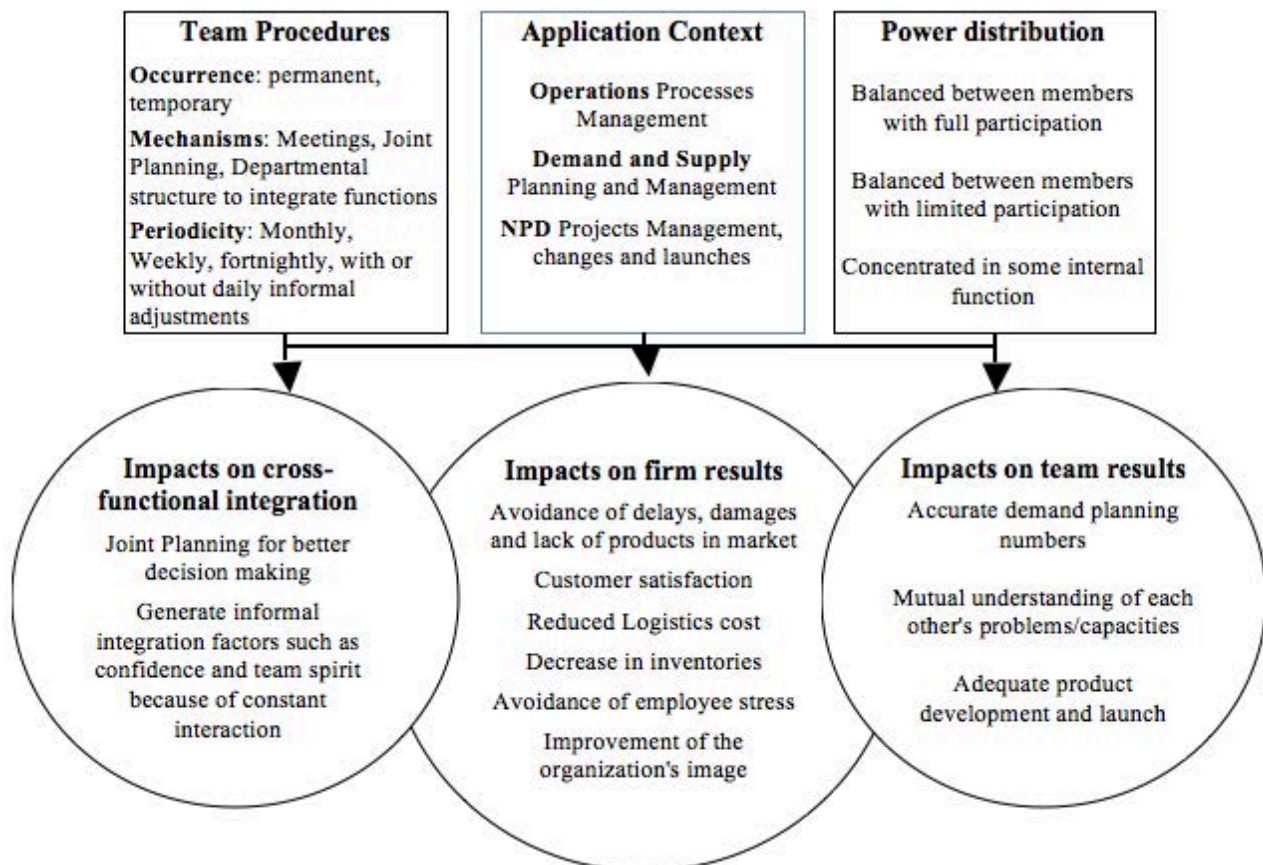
Team Procedures

Occurrence: permanent, temporary

Mechanisms: Meetings, Joint Planning, Departmental structure to integrate functions

Periodicity: Monthly, Weekly, fortnightly, with or without daily informal adjustments

Application Context

Operations Processes Management

Demand and Supply Planning and Management

NPD Projects Management, changes and launches

Power distribution

Balanced between members with full participation

Balanced between members with limited participation

Concentrated in some internal function

Impacts on cross-functional integration

Joint Planning for better decision making

Generate informal integration factors such as confidence and team spirit because of constant interaction

Impacts on firm results

Avoidance of delays, damages and lack of products in market

Customer satisfaction

Reduced Logistics cost

Decrease in inventories

Avoidance of employee stress

Improvement of the organization's image

Impacts on team results

Accurate demand planning numbers

Mutual understanding of each other's problems/capacities

Adequate product development and launch